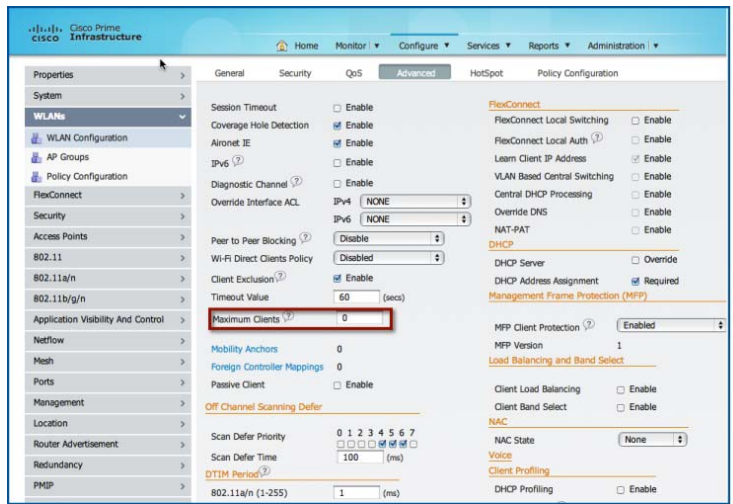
cisco Cisco Prime Infrastructure

Home Monitor ▾ Configure ▾ Services ▾ Reports ▾ Administration ▾

Properties
System
WLANs
WLAN Configuration
AP Groups
Policy Configuration
FlexConnect
Security
Access Points
802.11
802.11a/n
802.11b/g/n
Application Visibility And Control
Netflow
Mesh
Ports
Management
Location
Router Advertisement
Redundancy
PMIP

General Security QoS Advanced HotSpot Policy Configuration

Session Timeout Enable
Coverage Hole Detection Enable
Aironet IE Enable
IPv6 Enable
Diagnostic Channel Enable
Override Interface ACL IPv4 NONE
IPv6 NONE
Peer to Peer Blocking Disable
Wi-Fi Direct Clients Policy Disabled
Client Exclusion Enable
Timeout Value 60 (secs)
Maximum Clients 0
Mobility Anchors 0
Foreign Controller Mappings 0
Passive Client Enable
Off Channel Scanning Defer
Scan Defer Priority 0 1 2 3 4 5 6 7
Scan Defer Time 100 (ms)
DTIM Period
802.11a/n (1-255) 1 (ms)

FlexConnect
FlexConnect Local Switching Enable
FlexConnect Local Auth Enable
Learn Client IP Address Enable
VLAN Based Central Switching Enable
Central DHCP Processing Enable
Override DNS Enable
NAT-PAT Enable
DHCP
DHCP Server Override
DHCP Address Assignment Required
Management Frame Protection (MFP)
MFP Client Protection Enabled
MFP Version 1
Load Balancing and Band Select
Client Load Balancing Enable
Client Band Select Enable
NAC
NAC State None
Voice
Client Profiling
DHCP Profiling Enable